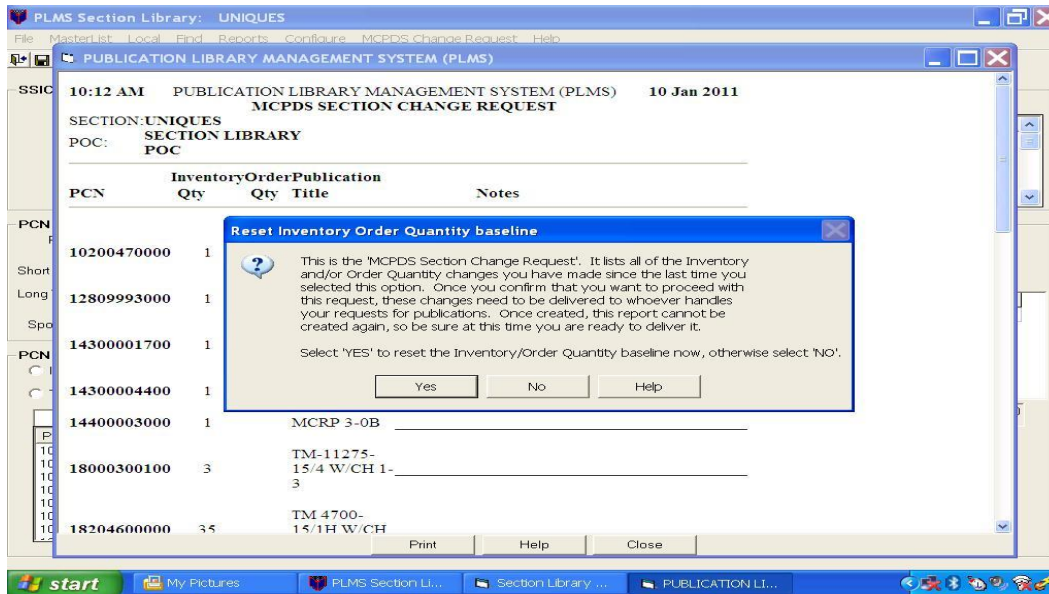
PLMS Section Library: UNIQUES

File MasterList Local Find Reports Configure MCPDS Change Request Help

PUBLICATION LIBRARY MANAGEMENT SYSTEM (PLMS)

SSIC

10:12 AM PUBLICATION LIBRARY MANAGEMENT SYSTEM (PLMS) 10 Jan 2011
MCPDS SECTION CHANGE REQUEST

SECTION: UNIQUES
POC: SECTION LIBRARY POC

| PCN | Inventory Qty | Order Qty | Publication Title | Notes |
|---|---|---|---|---|
| 10200470000 | 1 | | | |
| 12809993000 | 1 | | | |
| 14300001700 | 1 | | | |
| 14300004400 | 1 | | | |
| 14400003000 | 1 | | MCRP 3-0B | |
| 18000300100 | 3 | | TM-11275-15/4 W/CH 1-3 | |
| 18204600000 | 35 | | TM 4700-15/1H W/CH | |

PCN
Short
Long
Spo
PCN

Reset Inventory Order Quantity baseline

This is the 'MCPDS Section Change Request'. It lists all of the Inventory and/or Order Quantity changes you have made since the last time you selected this option. Once you confirm that you want to proceed with this request, these changes need to be delivered to whoever handles your requests for publications. Once created, this report cannot be created again, so be sure at this time you are ready to deliver it.

Select 'YES' to reset the Inventory/Order Quantity baseline now, otherwise select 'NO'.

Yes No Help

Print Help Close

start My Pictures PLMS Section Li... Section Library ... PUBLICATION LI...